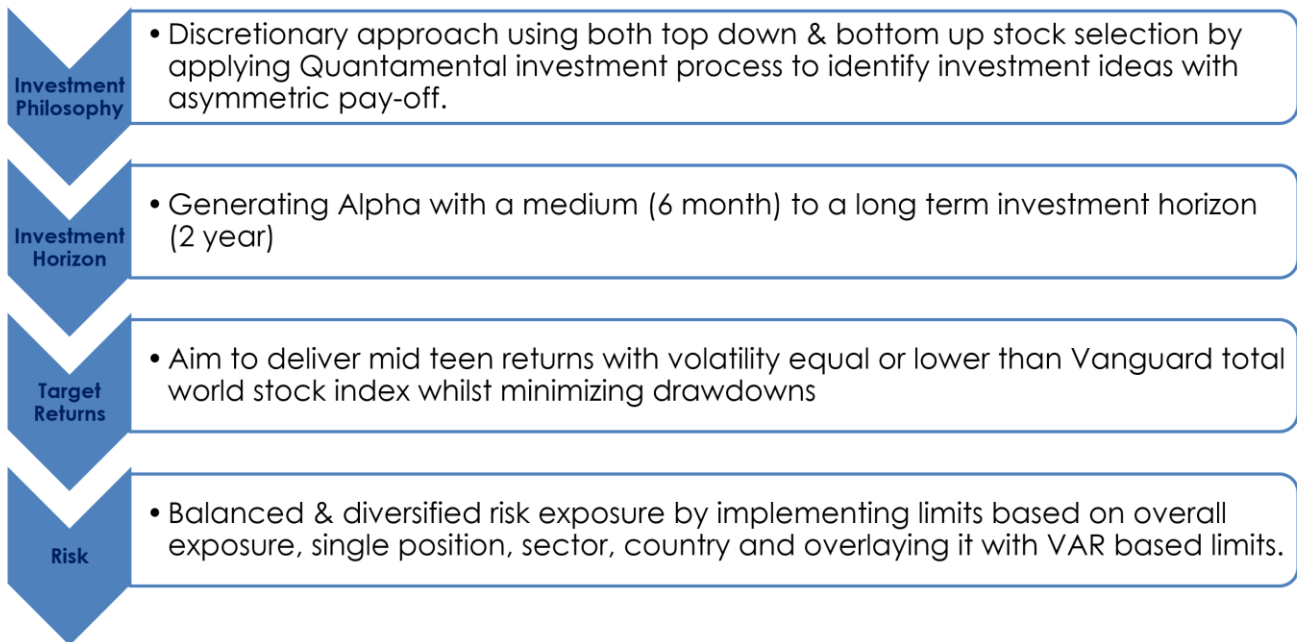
Investment Philosophy

• Discretionary approach using both top down & bottom up stock selection by applying Quantamental investment process to identify investment ideas with asymmetric pay-off.

Investment Horizon

• Generating Alpha with a medium (6 month) to a long term investment horizon (2 year)

Target Returns

• Aim to deliver mid teen returns with volatility equal or lower than Vanguard total world stock index whilst minimizing drawdowns

Risk

• Balanced & diversified risk exposure by implementing limits based on overall exposure, single position, sector, country and overlaying it with VAR based limits.